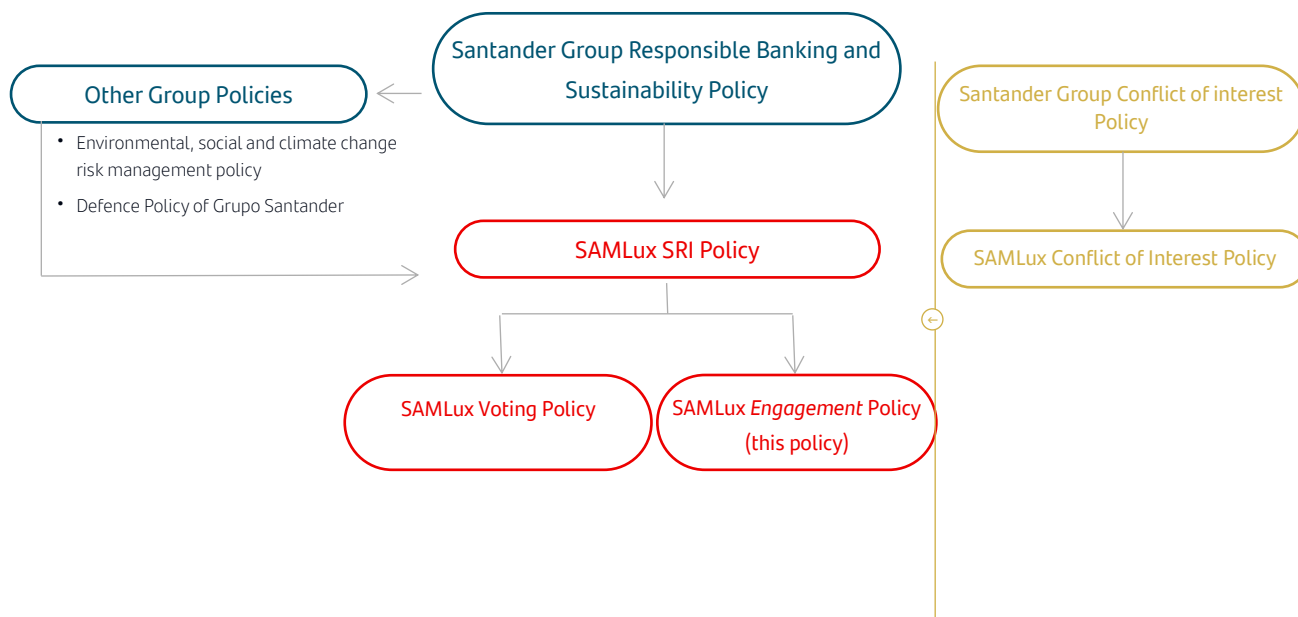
Santander Group Responsible Banking and Sustainability Policy

Other Group Policies

• Environmental, social and climate change risk management policy

• Defence Policy of Grupo Santander

SAMLux SRI Policy

SAMLux Voting Policy

SAMLux *Engagement* Policy (this policy)

Santander Group Conflict of interest Policy

SAMLux Conflict of Interest Policy